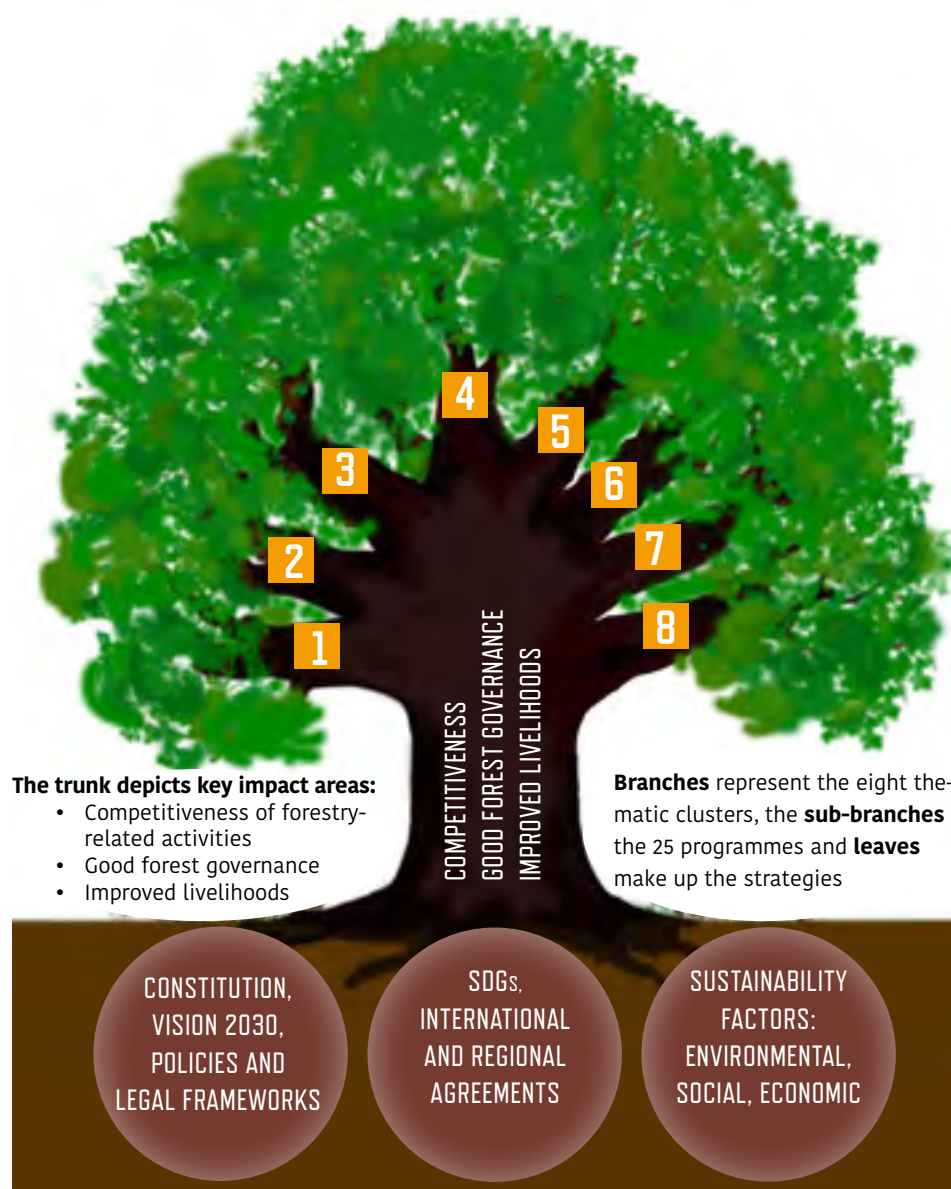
4
5
3
6
2
7
1
8

COMPETITIVENESS
GOOD FOREST GOVERNANCE
IMPROVED LIVELIHOODS

**The trunk depicts key impact areas:**
- Competitiveness of forestry-related activities
- Good forest governance
- Improved livelihoods

**Branches** represent the eight thematic clusters, the **sub-branches** the 25 programmes and **leaves** make up the strategies

CONSTITUTION, VISION 2030, POLICIES AND LEGAL FRAMEWORKS

SDGs, INTERNATIONAL AND REGIONAL AGREEMENTS

SUSTAINABILITY FACTORS: ENVIRONMENTAL, SOCIAL, ECONOMIC